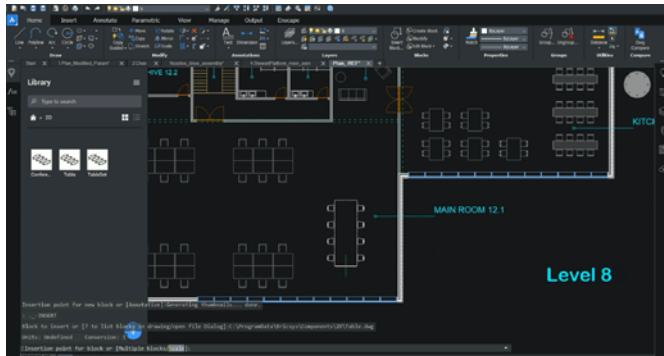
Home Insert Annotate Parametric View Manage Output Enscape

Draw Modify Annotations Layers Blocks Properties Groups Utilities Compare

Library

Type to search

3D

Confere... Table TableSet

IVE 12.2

KITCH

MAIN ROOM 12.1

Level 8

Insertion point for new block or [Associative] Generating thumbnails... done.

: INSERT

Block to insert or [? to list blocks in drawing/open file Dialog]<C:\ProgramData\BricsCAD\Components\3D\Table.dwg

Units: Undefined Conversion: 1

Insertion point for block or [Multiple blocks/Scale]: